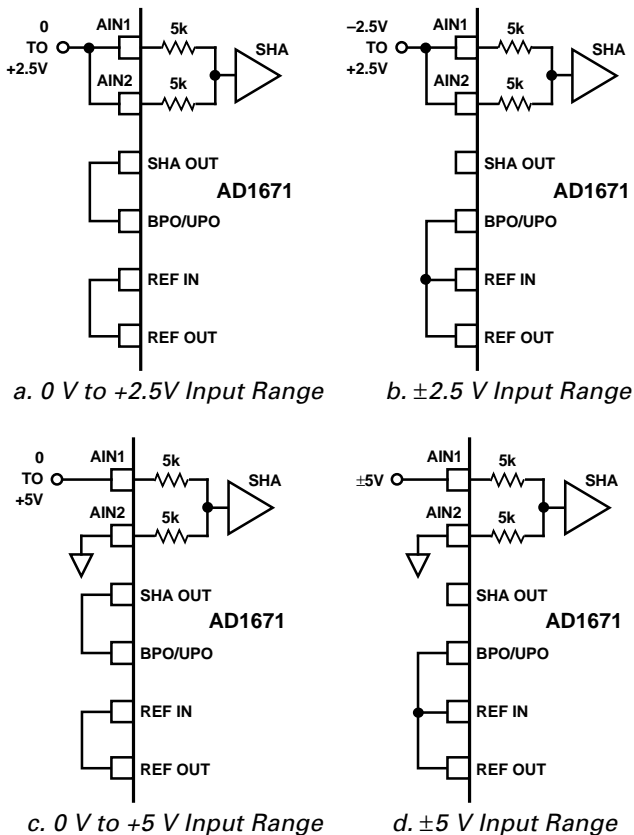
0
TO
+2.5V
AIN1
5k
SHA
AIN2
5k
SHA OUT
AD1671
BPO/UPO
REF IN
REF OUT

a. 0 V to +2.5V Input Range

–2.5V
TO
+2.5V
AIN1
5k
SHA
AIN2
5k
SHA OUT
AD1671
BPO/UPO
REF IN
REF OUT

b. ±2.5 V Input Range

0
TO
+5V
AIN1
5k
SHA
AIN2
5k
SHA OUT
AD1671
BPO/UPO
REF IN
REF OUT

c. 0 V to +5 V Input Range

±5V
AIN1
5k
SHA
AIN2
5k
SHA OUT
AD1671
BPO/UPO
REF IN
REF OUT

d. ±5 V Input Range